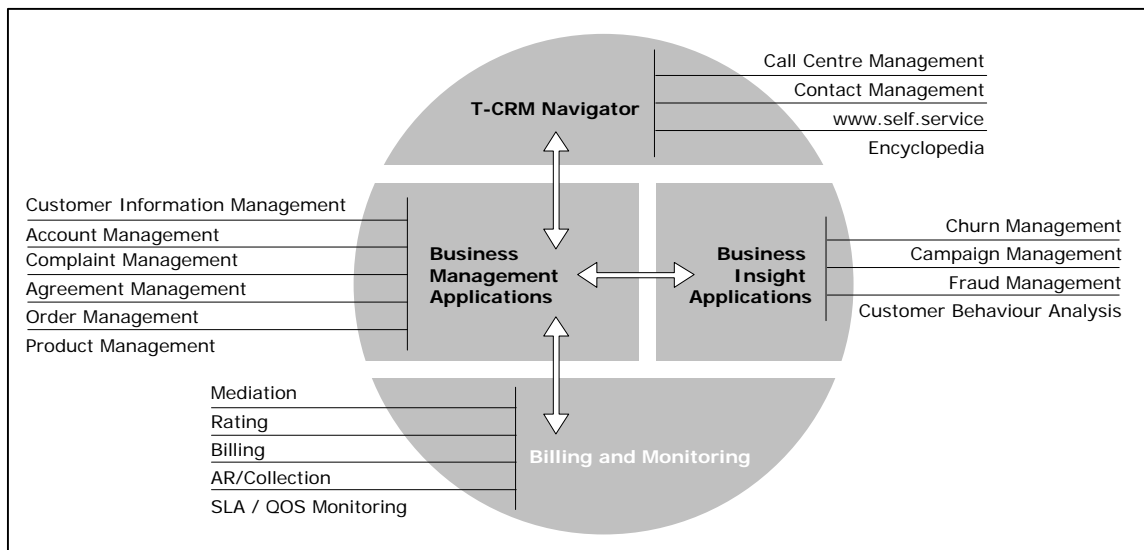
T-CRM Navigator

Call Centre Management
Contact Management
www.self.service
Encyclopedia

Customer Information Management
Account Management
Complaint Management
Agreement Management
Order Management
Product Management

Business Management Applications

Business Insight Applications

Churn Management
Campaign Management
Fraud Management
Customer Behaviour Analysis

Mediation
Rating
Billing
AR/Collection
SLA / QOS Monitoring

Billing and Monitoring